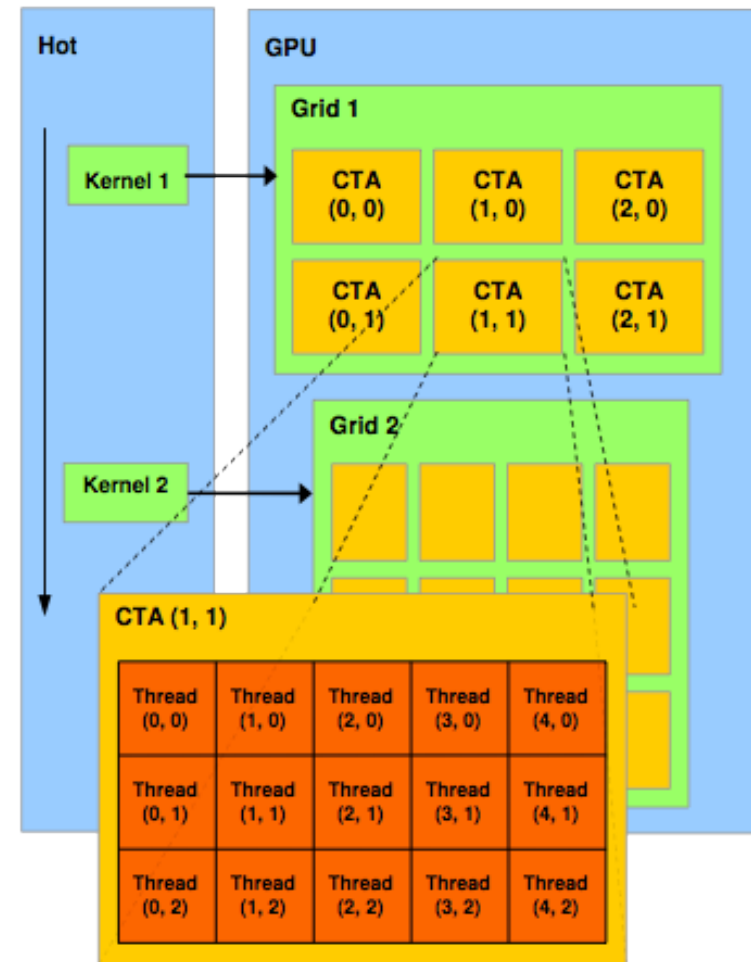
Hot

GPU

Grid 1

Kernel 1

CTA (0, 0)

CTA (1, 0)

CTA (2, 0)

CTA (0, 1)

CTA (1, 1)

CTA (2, 1)

Grid 2

Kernel 2

CTA (1, 1)

| Thread (0, 0) | Thread (1, 0) | Thread (2, 0) | Thread (3, 0) | Thread (4, 0) |
|---|---|---|---|---|
| Thread (0, 1) | Thread (1, 1) | Thread (2, 1) | Thread (3, 1) | Thread (4, 1) |
| Thread (0, 2) | Thread (1, 2) | Thread (2, 2) | Thread (3, 2) | Thread (4, 2) |